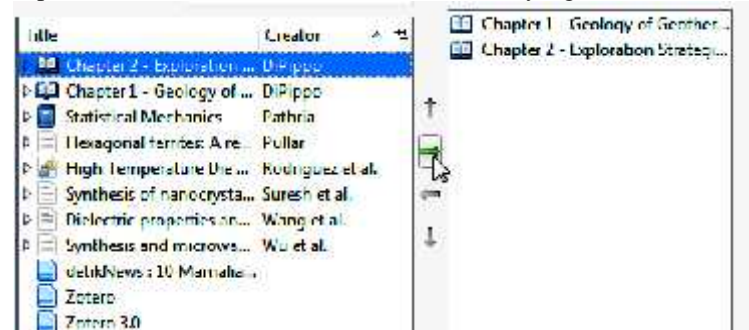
| Title | Creator |
|---|---|
| Chapter 2 - Exploration ... | DiPippo |
| Chapter 1 - Geology of ... | DiPippo |
| Statistical Mechanics | Pathria |
| Hexagonal ferrites: A re... | Pullar |
| High Temperature Die... | Rodriguez et al. |
| Synthesis of nanocrysta... | Suresh et al. |
| Dielectric properties on... | Wang et al. |
| Synthesis and microwa... | Wu et al. |
| detikNews : 10 Mamalia... | |
| Zotero | |
| Zotero 3.0 | |

Chapter 1 - Geology of Geother...
Chapter 2 - Exploration Strateg...